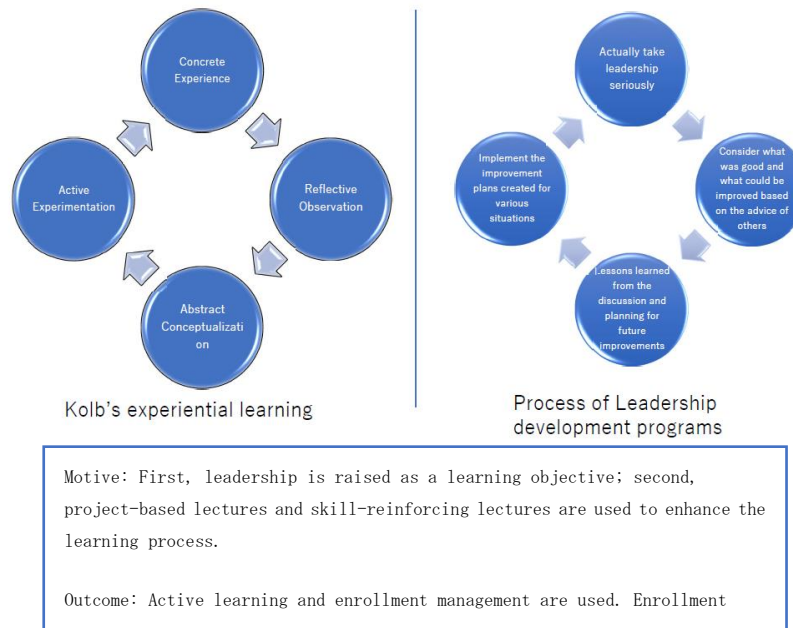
Concrete Experience

Reflective Observation

Abstract Conceptualization

Active Experimentation

Kolb's experiential learning

Actually take leadership seriously

Consider what was good and what could be improved based on the advice of others

Lessons learned from the discussion and planning for future improvements

Implement the improvement plans created for various situations

Process of Leadership development programs

Motive: First, leadership is raised as a learning objective; second, project-based lectures and skill-reinforcing lectures are used to enhance the learning process.

Outcome: Active learning and enrollment management are used. Enrollment